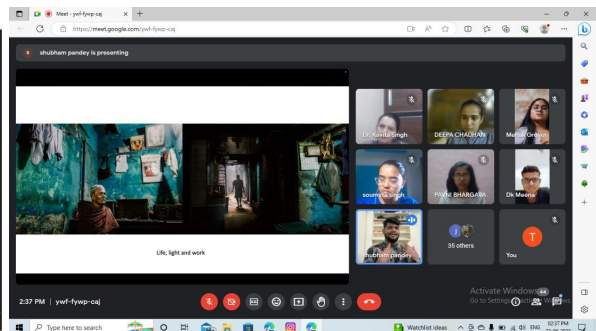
Meet - ywf-fywp-caj
https://meet.google.com/ywf-fywp-caj

shubham pandey is presenting

Life, light and work

Dr. Kavita Singh
DEEPA CHAUHAN
Mahak Grover
soumya singh
PAVNI BHARGAVA
Dr Meenu
shubham pandey
35 others
You

2:37 PM | ywf-fywp-caj

Activate Windows
Go to Settings to activate Windows.

Type here to search
Watchlist ideas
ENG
02:37 PM
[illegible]